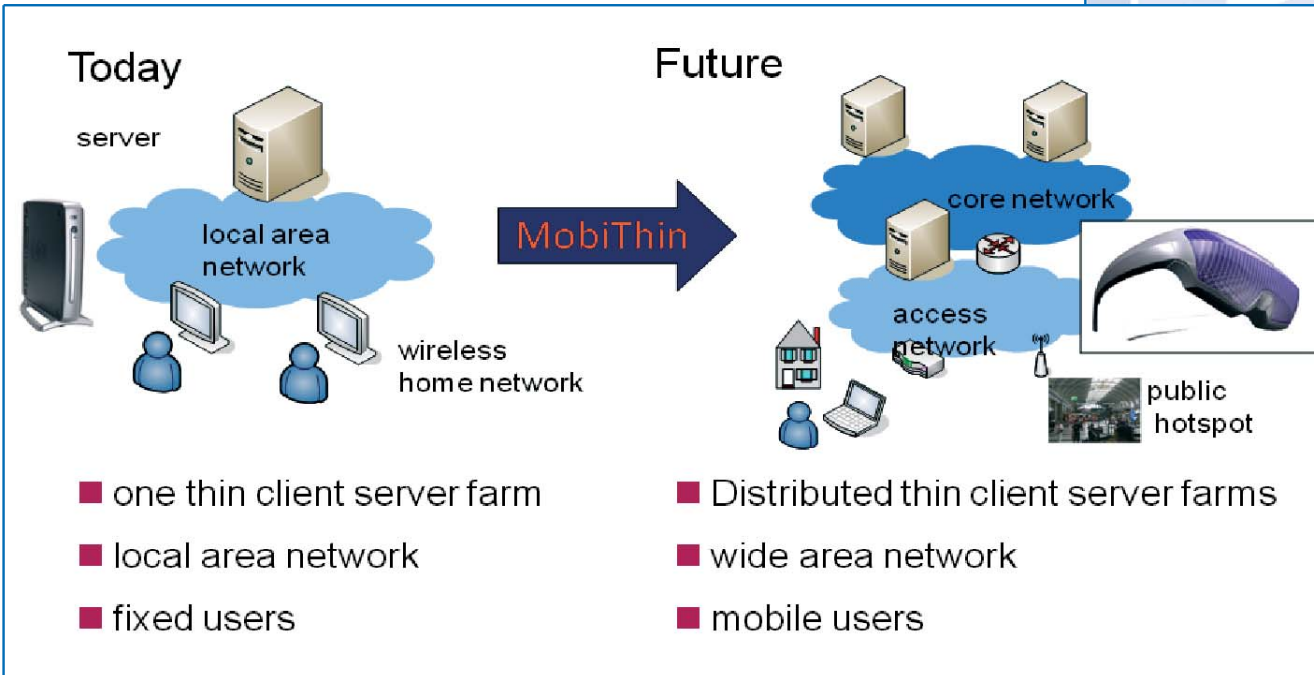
Today

server

local area network

wireless home network

MobiThin

Future

core network

access network

public hotspot

■ one thin client server farm

■ local area network

■ fixed users

■ Distributed thin client server farms

■ wide area network

■ mobile users